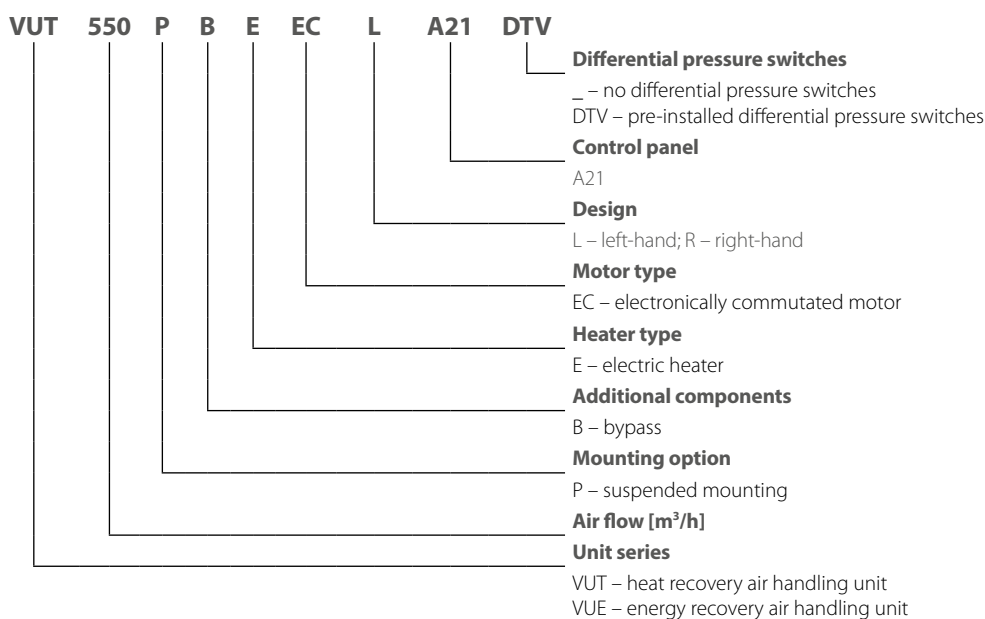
VUT 550 P B E EC L A21 DTV

**Differential pressure switches**
_ – no differential pressure switches
DTV – pre-installed differential pressure switches

**Control panel**
A21

**Design**
L – left-hand; R – right-hand

**Motor type**
EC – electronically commutated motor

**Heater type**
E – electric heater

**Additional components**
B – bypass

**Mounting option**
P – suspended mounting

**Air flow [$m^3/h$]**

**Unit series**
VUT – heat recovery air handling unit
VUE – energy recovery air handling unit